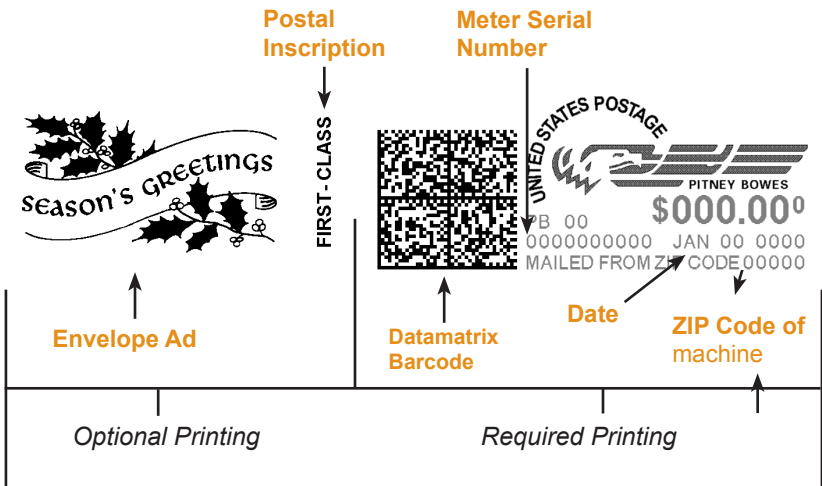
Postal Inscription

Meter Serial Number

SEASON'S GREETINGS

FIRST-CLASS

UNITED STATES POSTAGE

PITNEY BOWES

$000.00⁰

PB 00
0000000000 JAN 00 0000
MAILED FROM ZIP CODE 00000

Envelope Ad

Datamatrix Barcode

Date

ZIP Code of machine

Optional Printing

Required Printing